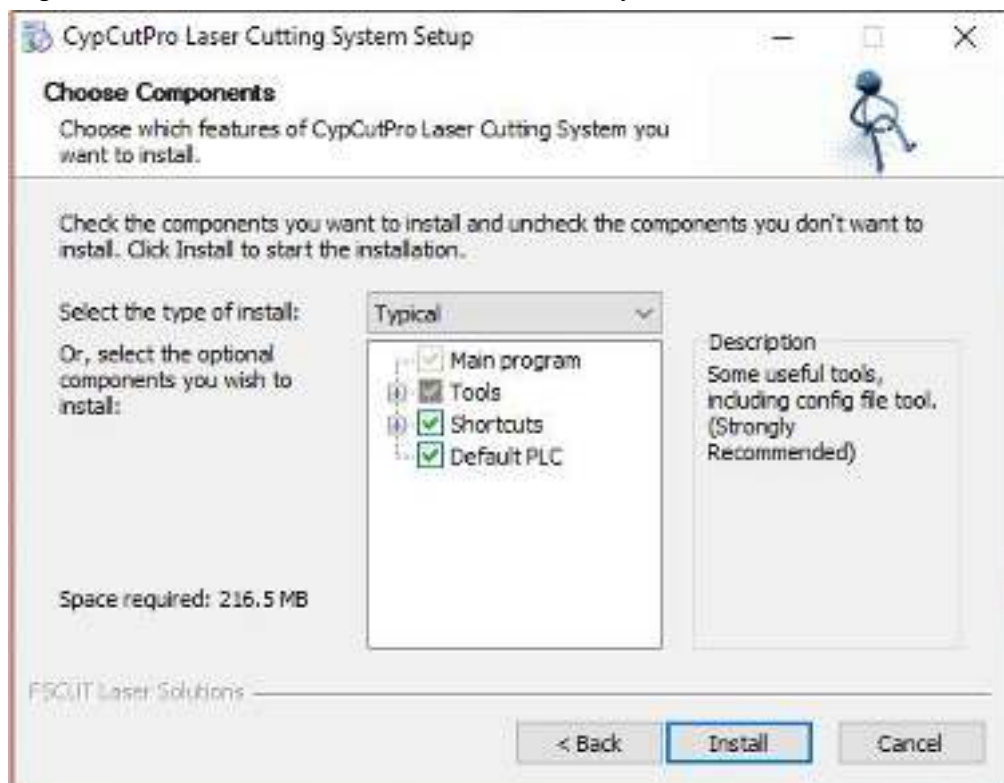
CypCutPro Laser Cutting System Setup

Choose Components

Choose which features of CypCutPro Laser Cutting System you want to install.

Check the components you want to install and uncheck the components you don't want to install. Click Install to start the installation.

Select the type of install:

Typical

Or, select the optional components you wish to install:

Main program
Tools
Shortcuts
Default PLC

Description

Some useful tools, including config file tool. (Strongly Recommended)

Space required: 216.5 MB

FSCUT Laser Solutions

< Back

Install

Cancel